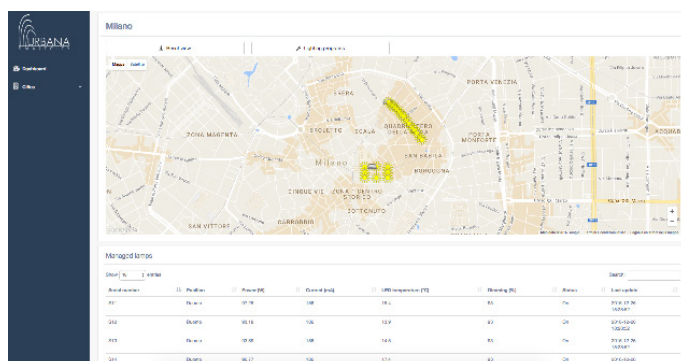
URBANA

Dashboard

Cities

Milano

Heat status

Lighting programs

Mappa Satellite

PORTA VENEZIA

ZONA MAGENTA

BRERA

QUADRILATERO DELLA MODA

SCALA

PORTA MONFORTE

Milano

SAN BABILA

BORGOGNA

CINQUE VIE

CENTRO STORICO

SOTTOCORNO

SAN VITTORE

CARROBBIO

Google

Managed lamps

Show 10 entries

Search:

| Serial number | Position | Power [W] | Current [mA] | LED temperature [°C] | Dimming [%] | Status | Last update |
|---|---|---|---|---|---|---|---|
| 211 | Duomo | 97.78 | 108 | 13.6 | 83 | On | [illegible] |
| 212 | Duomo | 96.18 | 106 | 12.9 | 83 | On | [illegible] |
| 213 | Duomo | 95.98 | 106 | 13.6 | 83 | On | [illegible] |
| 214 | Duomo | 96.17 | 106 | 13.4 | 83 | On | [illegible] |